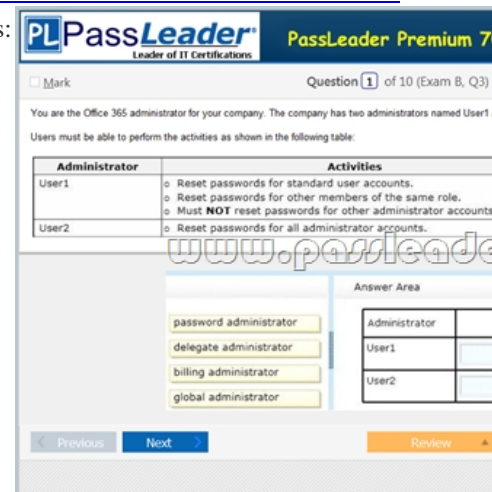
s:

PL PassLeader®
Leader of IT Certifications

PassLeader Premium 7

Mark

Question 1 of 10 (Exam B, Q3)

You are the Office 365 administrator for your company. The company has two administrators named User1

Users must be able to perform the activities as shown in the following table:

| Administrator | Activities |
|---|---|
| User1 | o Reset passwords for standard user accounts. o Reset passwords for other members of the same role. o Must **NOT** reset passwords for other administrator accounts |
| User2 | o Reset passwords for all administrator accounts. |

www.passleade

password administrator
delegate administrator
billing administrator
global administrator

Answer Area

| Administrator | |
|---|---|
| User1 | |
| User2 | |

Previous
Next
Review